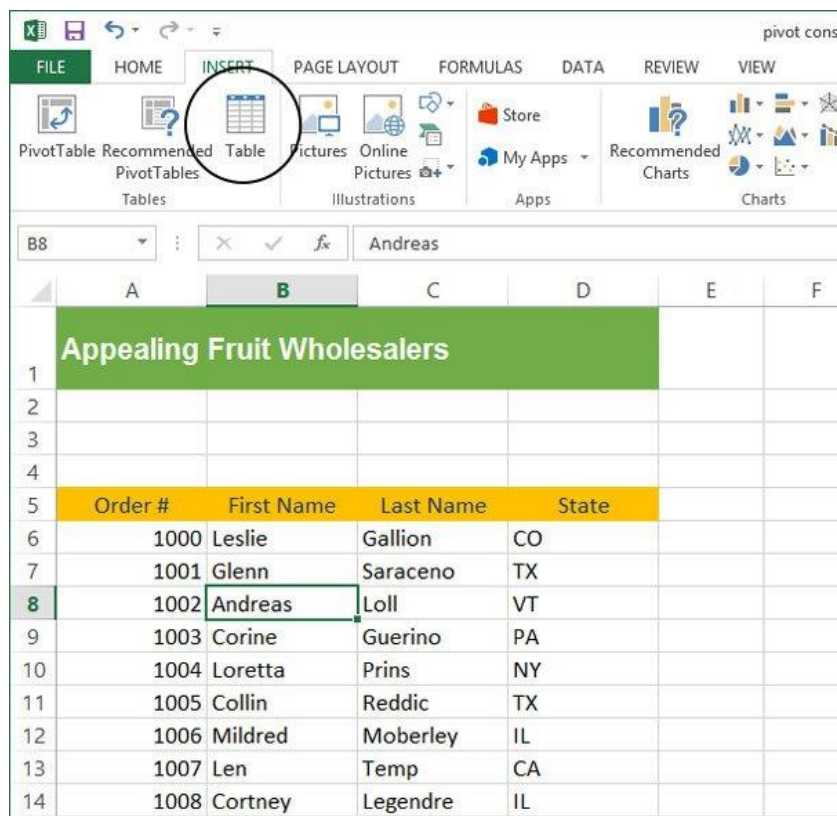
pivot cons

FILE HOME INSERT PAGE LAYOUT FORMULAS DATA REVIEW VIEW

PivotTable Recommended PivotTables Table
Tables

Pictures Online Pictures
Illustrations

Store
My Apps
Apps

Recommended Charts
Charts

B8 Andreas

| | A | B | C | D | E | F |
|---|---|---|---|---|---|---|
| 1 | Appealing Fruit Wholesalers | | | | | |
| 2 | | | | | | |
| 3 | | | | | | |
| 4 | | | | | | |
| 5 | Order # | First Name | Last Name | State | | |
| 6 | 1000 | Leslie | Gallion | CO | | |
| 7 | 1001 | Glenn | Saraceno | TX | | |
| 8 | 1002 | Andreas | Loll | VT | | |
| 9 | 1003 | Corine | Guerino | PA | | |
| 10 | 1004 | Loretta | Prins | NY | | |
| 11 | 1005 | Collin | Reddic | TX | | |
| 12 | 1006 | Mildred | Moberley | IL | | |
| 13 | 1007 | Len | Temp | CA | | |
| 14 | 1008 | Cortney | Legendre | IL | | |